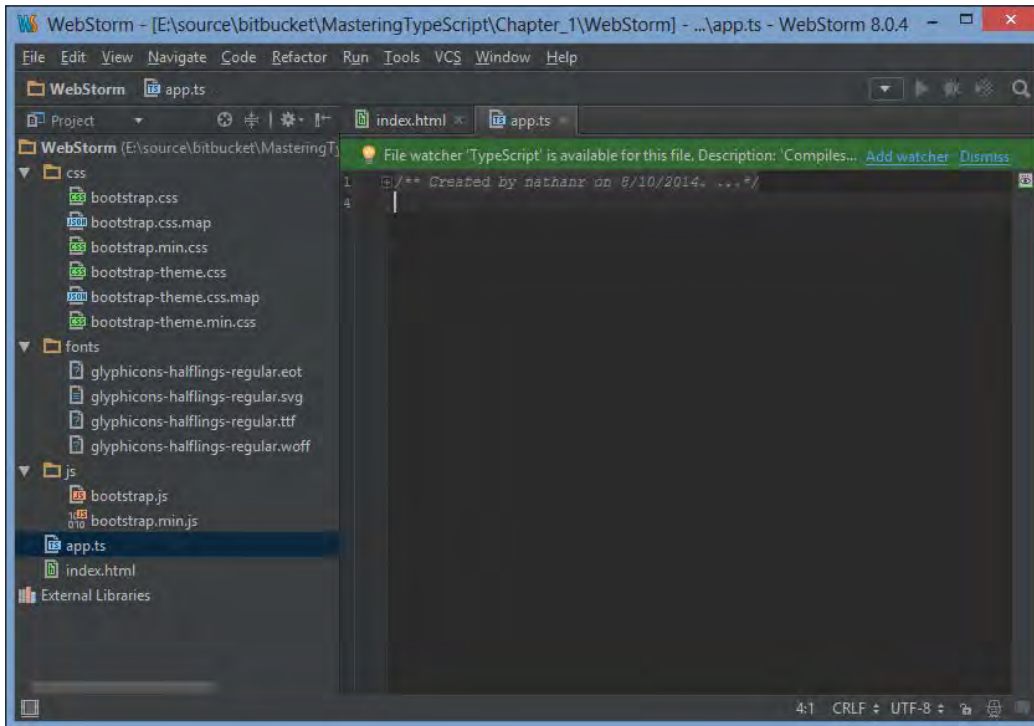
WebStorm - [E:\source\bitbucket\MasteringTypeScript\Chapter_1\WebStorm] - ...\app.ts - WebStorm 8.0.4

File Edit View Navigate Code Refactor Run Tools VCS Window Help

WebStorm app.ts

Project

index.html × app.ts ×

WebStorm (E:\source\bitbucket\MasteringTy

File watcher 'TypeScript' is available for this file. Description: 'Compiles... Add watcher Dismiss

css
bootstrap.css
bootstrap.css.map
bootstrap.min.css
bootstrap-theme.css
bootstrap-theme.css.map
bootstrap-theme.min.css
fonts
glyphicons-halflings-regular.eot
glyphicons-halflings-regular.svg
glyphicons-halflings-regular.ttf
glyphicons-halflings-regular.woff
js
bootstrap.js
bootstrap.min.js
app.ts
index.html
External Libraries

1 /** Created by nathanr on 8/10/2014. ...*/
4

4:1 CRLF ÷ UTF-8 ÷